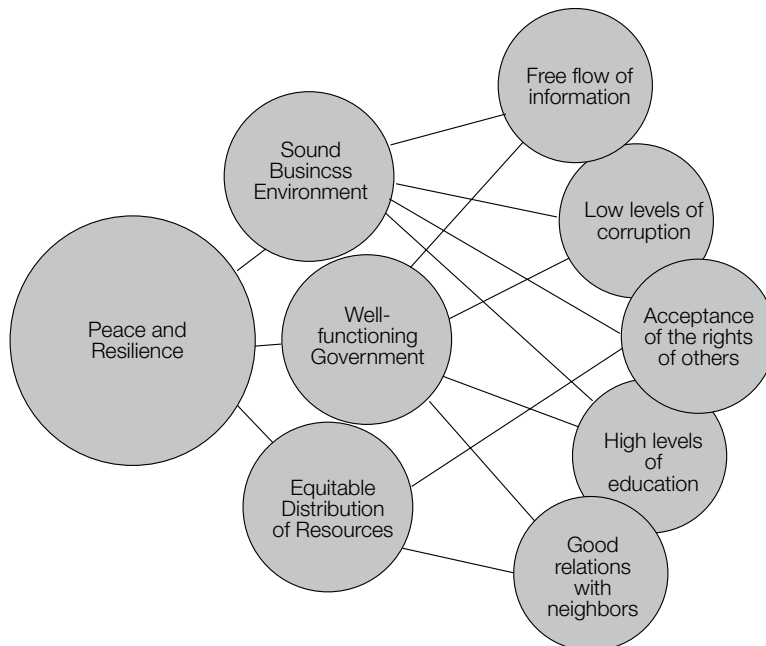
Free flow of information

Sound Busincss Environment

Low levels of corruption

Peace and Resilience

Well-functioning Government

Acceptance of the rights of others

High levels of education

Equitable Distribution of Resources

Good relations with neighbors